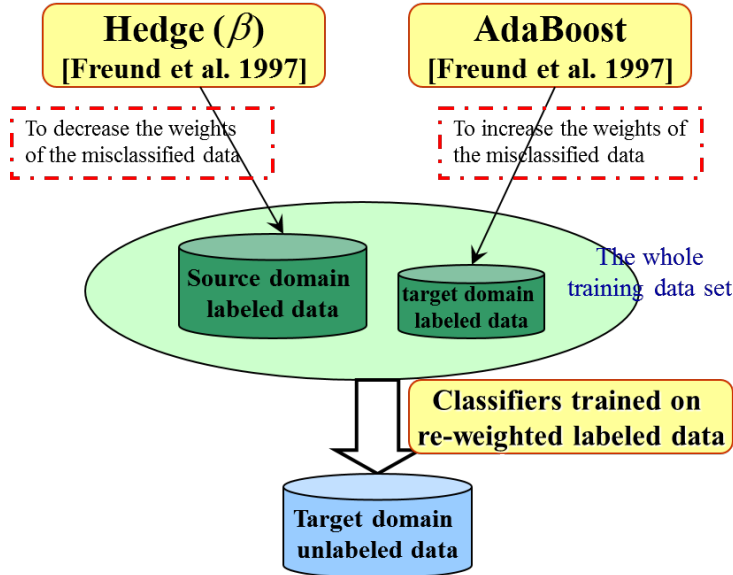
Hedge ($\beta$)
[Freund et al. 1997]

AdaBoost
[Freund et al. 1997]

To decrease the weights of the misclassified data

To increase the weights of the misclassified data

Source domain labeled data

target domain labeled data

The whole training data set

Classifiers trained on re-weighted labeled data

Target domain unlabeled data